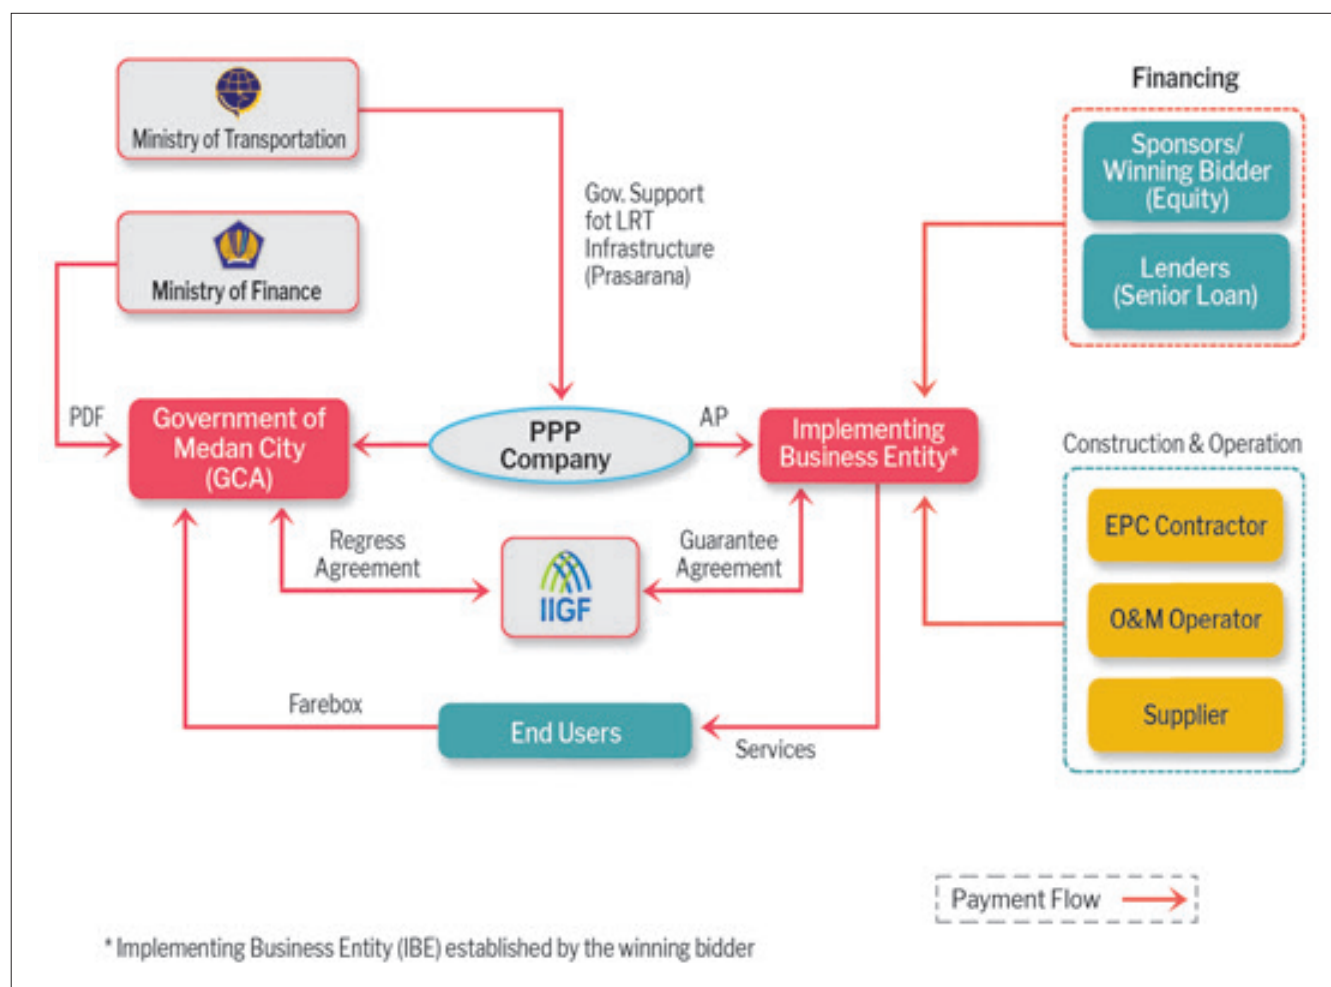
Ministry of Transportation

Ministry of Finance

Gov. Support fot LRT Infrastructure (Prasarana)

Financing

Sponsors/ Winning Bidder (Equity)

Lenders (Senior Loan)

PDF

Government of Medan City (GCA)

PPP Company

AP

Implementing Business Entity*

Construction & Operation

Regress Agreement

IIGF

Guarantee Agreement

EPC Contractor

O&M Operator

Supplier

Farebox

End Users

Services

Payment Flow

* Implementing Business Entity (IBE) established by the winning bidder